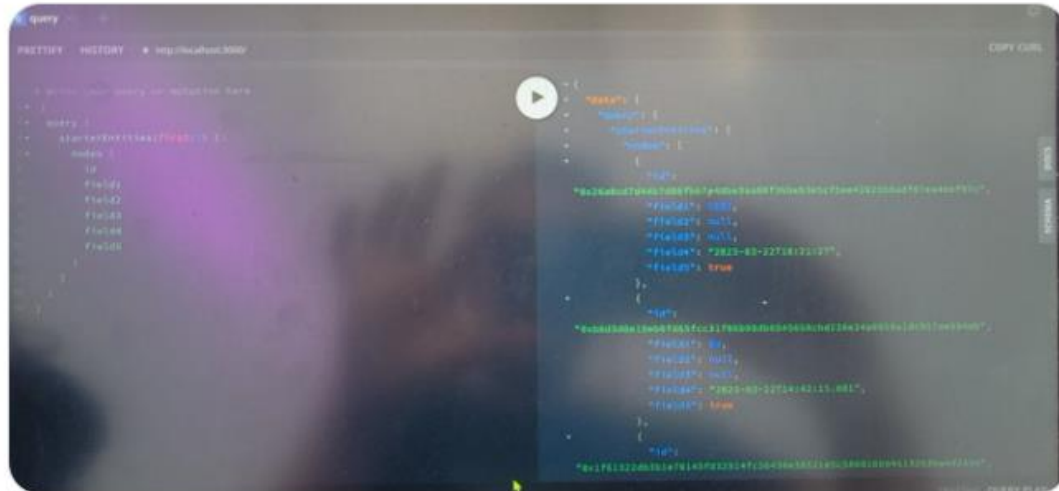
query

PRETTIFY HISTORY http://localhost:3000/ COPY CURL

# Write your query or mutation here
{
query {
starterEntities(first: 5) {
nodes {
id
field1
field2
field3
field4
field5
}
}
}
}

{
"data": {
"query": {
"starterEntities": {
"nodes": [
{
"id": "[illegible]",
"field1": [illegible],
"field2": null,
"field3": null,
"field4": "2023-03-22T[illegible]",
"field5": true
},
{
"id": "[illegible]",
"field1": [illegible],
"field2": null,
"field3": null,
"field4": "2023-03-22T14:42:15.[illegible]",
"field5": true
},
{
"id": "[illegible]"

DOCS

SCHEMA

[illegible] PLAYGROUND